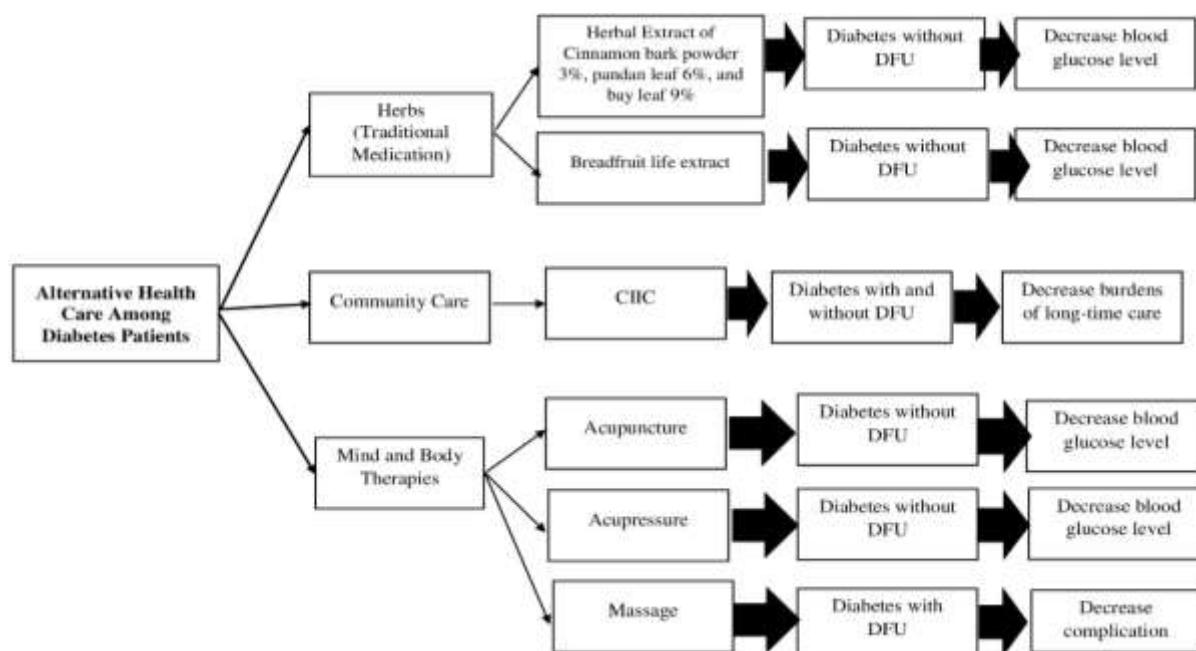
Alternative Health Care Among Diabetes Patients

Herbs (Traditional Medication)

Herbal Extract of Cinnamon bark powder 3%, pandan leaf 6%, and buy leaf 9%

Diabetes without DFU

Decrease blood glucose level

Breadfruit life extract

Diabetes without DFU

Decrease blood glucose level

Community Care

CHC

Diabetes with and without DFU

Decrease burdens of long-time care

Mind and Body Therapies

Acupuncture

Diabetes without DFU

Decrease blood glucose level

Acupressure

Diabetes without DFU

Decrease blood glucose level

Massage

Diabetes with DFU

Decrease complication